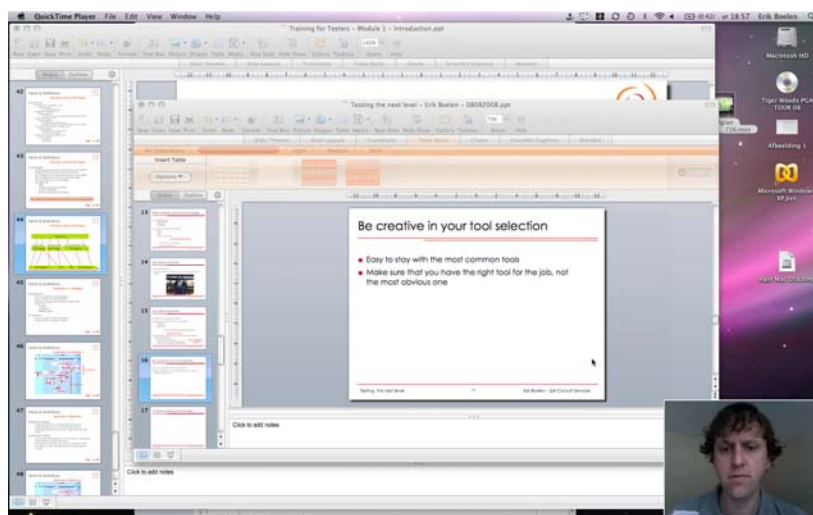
QuickTime Player File Edit View Window Help

vr 18:57 Erik Boelen

Training for Testers – Module 1 – Introduction.ppt

Testing the next level – Erik Boelen – 08082008.ppt

Insert Table

Options

Be creative in your tool selection

• Easy to stay with the most common tools
• Make sure that you have the right tool for the job, not the most obvious one

Testing: The next level

Erik Boelen - QA Consult Services

Click to add notes

Click to add notes

Macintosh HD

Tiger Woods PGA TOUR 08

Afbeelding 1

Microsoft Windows XP.pvs

42

43

44

45

46

47

48

13

14

15

16

17